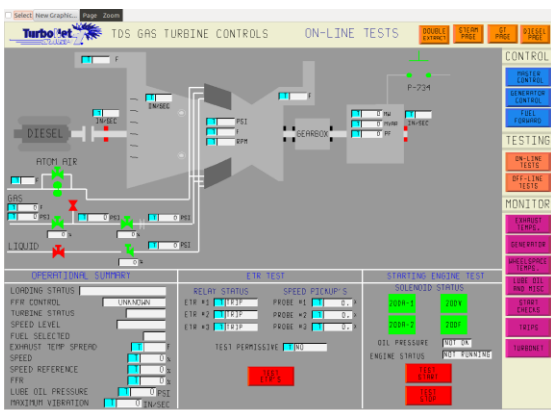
Select New Graphic... Page Zoom

TurboJet

TDS GAS TURBINE CONTROLS

ON-LINE TESTS

DOUBLE EXTRACT

STEAM PAGE

GT PAGE

DIESEL PAGE

CONTROL

MASTER CONTROL

GENERATOR CONTROL

FUEL FORWARD

TESTING

ON-LINE TESTS

OFF-LINE TESTS

MONITOR

EXHAUST TEMPS.

GENERATOR

WHEELSPACE TEMPS.

LUBE OIL AND MISC

START CHECKS

TRIPS

TURBONET

F

IN/SEC

IN/SEC

DIESEL

PSI

F

RPM

F

GEARBOX

MW

MVAR

PF

IN/SEC

P-234

ATOM AIR

PSI

GAS

F

PSI

PSI

PSI

PSI

%

LIQUID

PSI

%

OPERATIONAL SUMMARY

LOADING STATUS

FFR CONTROL UNKNOWN

TURBINE STATUS

SPEED LEVEL

FUEL SELECTED

EXHAUST TEMP SPREAD F

SPEED 0 %

SPEED REFERENCE 0 %

FFR 0 %

LUBE OIL PRESSURE 0 PSI

MAXIMUM VIBRATION 0 IN/SEC

ETR TEST

RELAY STATUS

ETR #1 TRIP

ETR #2 TRIP

ETR #3 TRIP

SPEED PICKUPS

PROBE #1 0.0 %

PROBE #2 0.0 %

PROBE #3 0.0 %

TEST PERMISSIVE NO

TEST ETR'S

STARTING ENGINE TEST

SOLENOID STATUS

20DR-1

20DY

20DR-2

20DF

OIL PRESSURE NOT OK

ENGINE STATUS NOT RUNNING

TEST START

TEST STOP